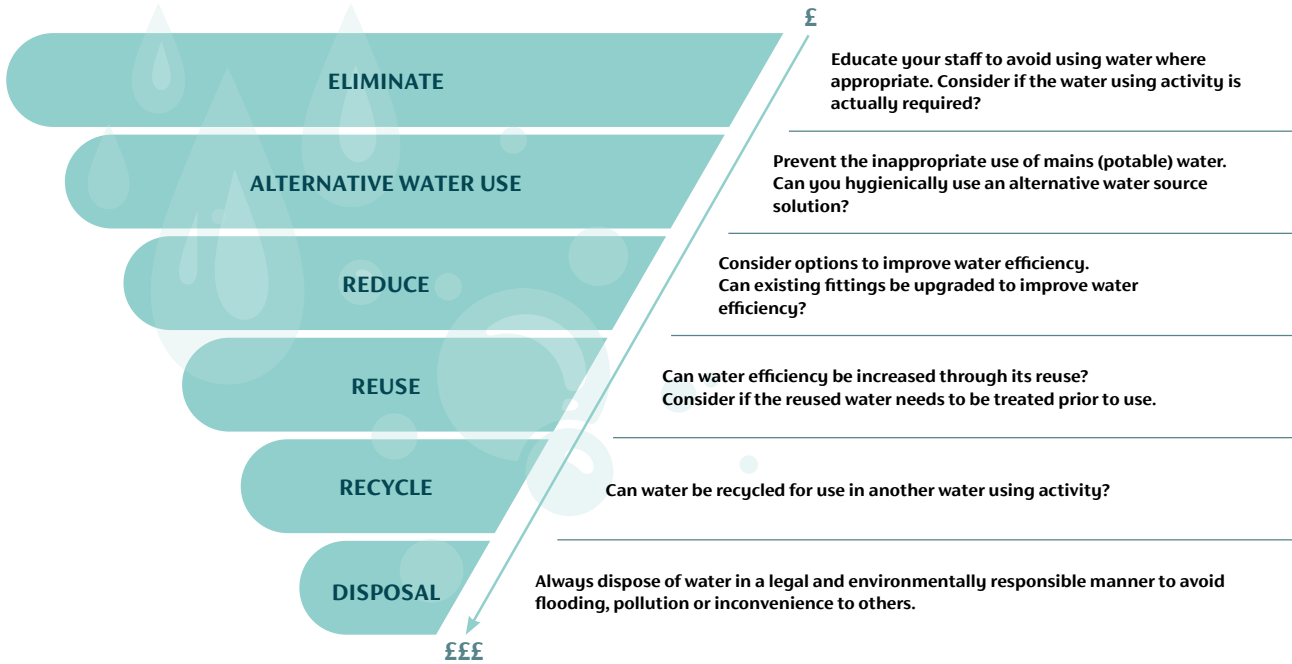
£

ELIMINATE

Educate your staff to avoid using water where appropriate. Consider if the water using activity is actually required?

ALTERNATIVE WATER USE

Prevent the inappropriate use of mains (potable) water. Can you hygienically use an alternative water source solution?

REDUCE

Consider options to improve water efficiency. Can existing fittings be upgraded to improve water efficiency?

REUSE

Can water efficiency be increased through its reuse? Consider if the reused water needs to be treated prior to use.

RECYCLE

Can water be recycled for use in another water using activity?

DISPOSAL

Always dispose of water in a legal and environmentally responsible manner to avoid flooding, pollution or inconvenience to others.

£££